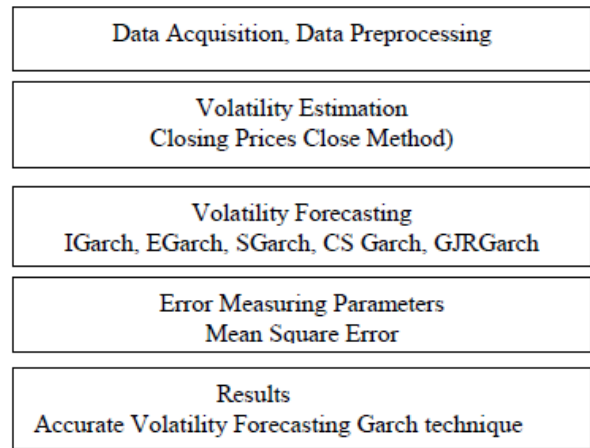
Data Acquisition, Data Preprocessing

Volatility Estimation
Closing Prices Close Method)

Volatility Forecasting
IGarch, EGarch, SGarch, CS Garch, GJRGarch

Error Measuring Parameters
Mean Square Error

Results
Accurate Volatility Forecasting Garch technique